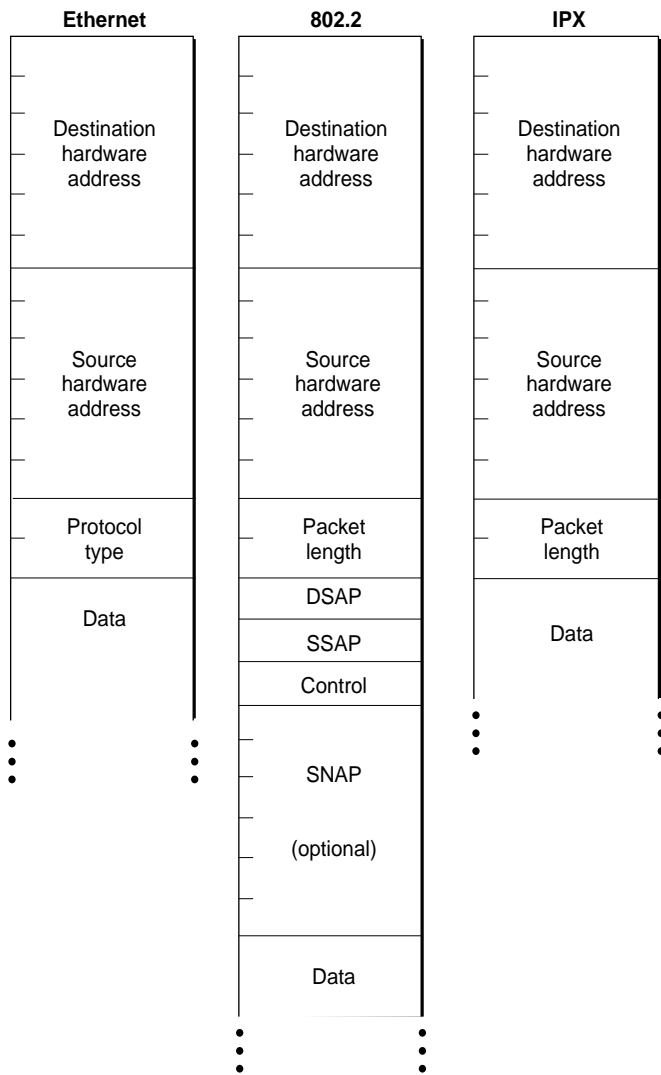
Ethernet

Destination hardware address

Source hardware address

Protocol type

Data

802.2

Destination hardware address

Source hardware address

Packet length

DSAP

SSAP

Control

SNAP

(optional)

Data

IPX

Destination hardware address

Source hardware address

Packet length

Data